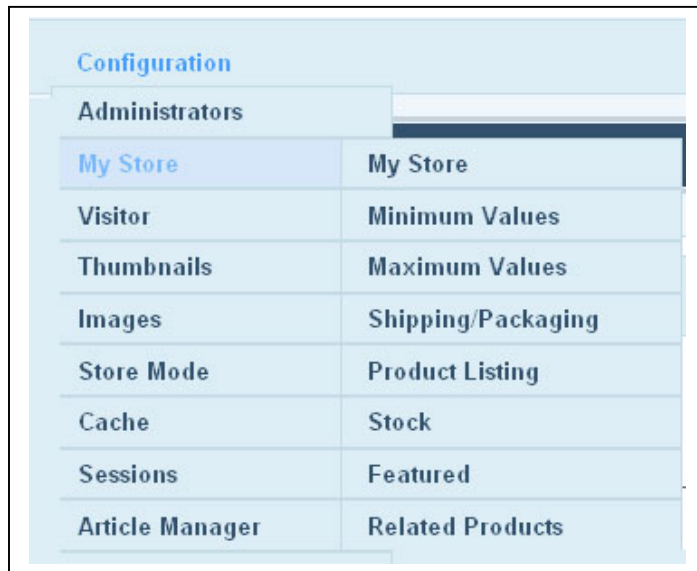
Configuration
Administrators
My Store
Visitor
Thumbnails
Images
Store Mode
Cache
Sessions
Article Manager

My Store
Minimum Values
Maximum Values
Shipping/Packaging
Product Listing
Stock
Featured
Related Products